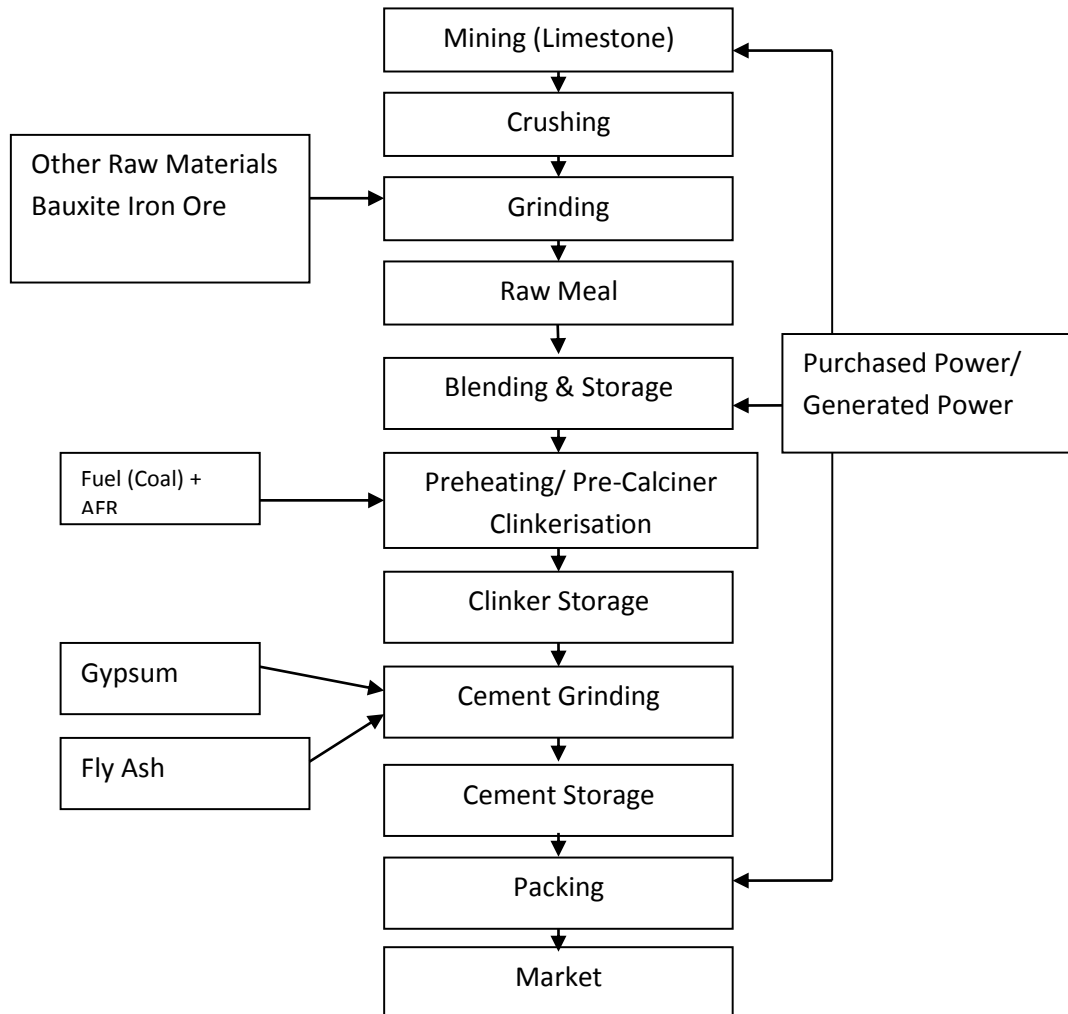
Mining (Limestone)

Crushing

Other Raw Materials Bauxite Iron Ore

Grinding

Raw Meal

Purchased Power/ Generated Power

Blending & Storage

Fuel (Coal) + AFR

Preheating/ Pre-Calciner Clinkerisation

Clinker Storage

Gypsum

Cement Grinding

Fly Ash

Cement Storage

Packing

Market